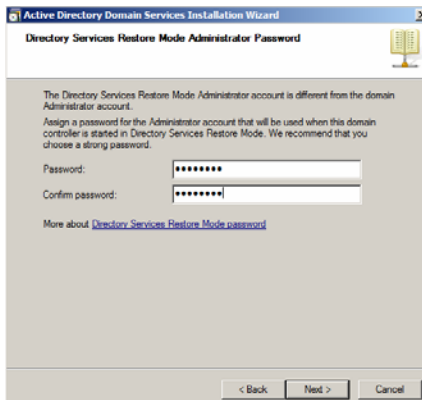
Active Directory Domain Services Installation Wizard

Directory Services Restore Mode Administrator Password

The Directory Services Restore Mode Administrator account is different from the domain Administrator account.

Assign a password for the Administrator account that will be used when this domain controller is started in Directory Services Restore Mode. We recommend that you choose a strong password.

Password: ••••••••

Confirm password: ••••••••

More about Directory Services Restore Mode password

< Back Next > Cancel